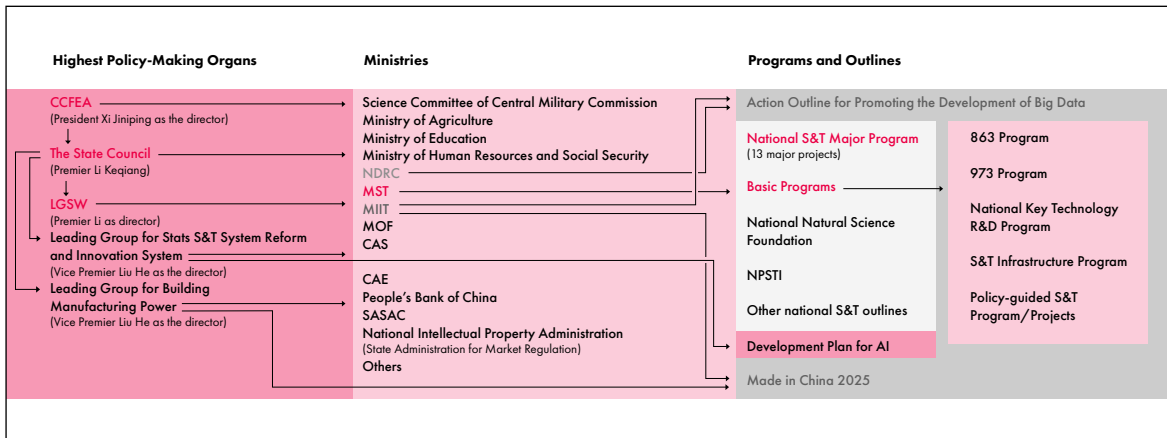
Highest Policy-Making Organs

CCFEA
(President Xi Jiniping as the director)

The State Council
(Premier Li Keqiang)

LGSW
(Premier Li as director)

Leading Group for Stats S&T System Reform and Innovation System
(Vice Premier Liu He as the director)

Leading Group for Building Manufacturing Power
(Vice Premier Liu He as the director)

Ministries

Science Committee of Central Military Commission
Ministry of Agriculture
Ministry of Education
Ministry of Human Resources and Social Security
NDRC
MST
MIIT
MOF
CAS

CAE
People's Bank of China
SASAC
National Intellectual Property Administration
(State Administration for Market Regulation)
Others

Programs and Outlines

Action Outline for Promoting the Development of Big Data

National S&T Major Program
(13 major projects)

Basic Programs

National Natural Science Foundation

NPSTI

Other national S&T outlines

Development Plan for AI

Made in China 2025

863 Program

973 Program

National Key Technology R&D Program

S&T Infrastructure Program

Policy-guided S&T Program/Projects